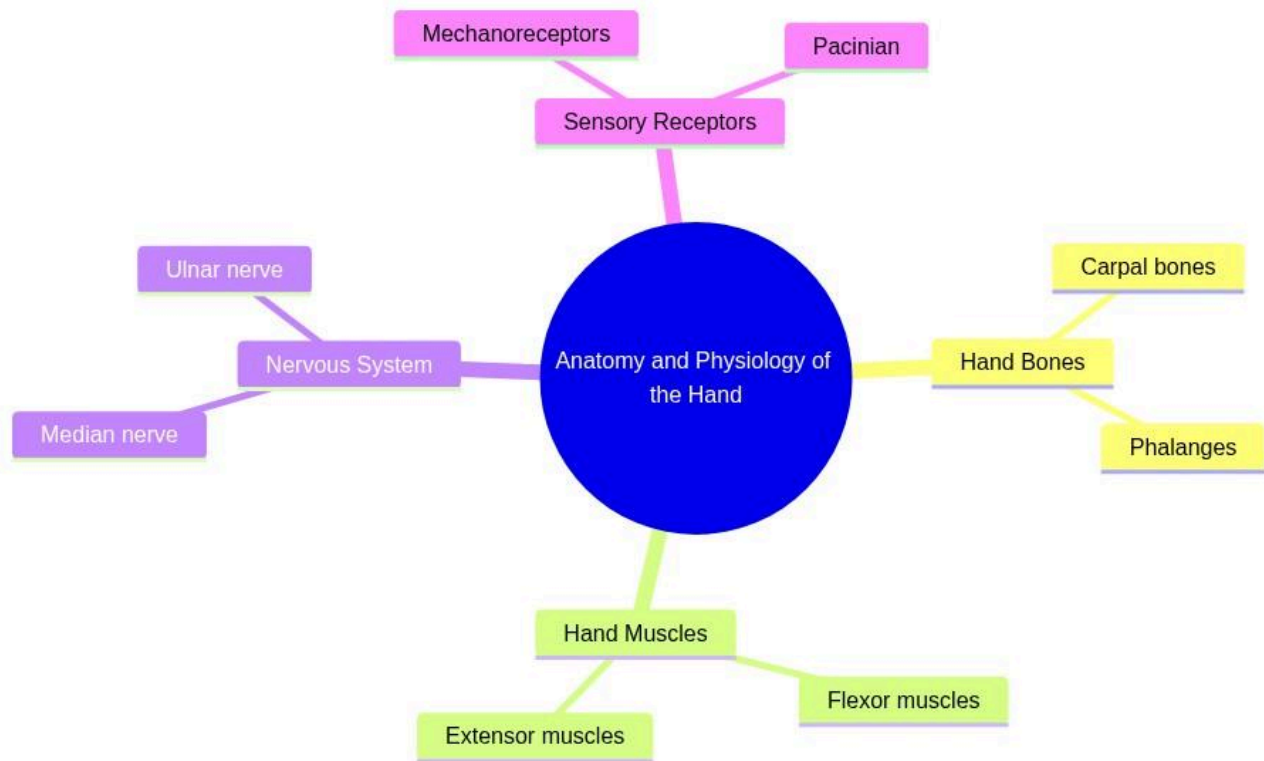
Mechanoreceptors

Pacinian

Sensory Receptors

Ulnar nerve

Nervous System

Median nerve

Anatomy and Physiology of the Hand

Carpal bones

Hand Bones

Phalanges

Hand Muscles

Flexor muscles

Extensor muscles